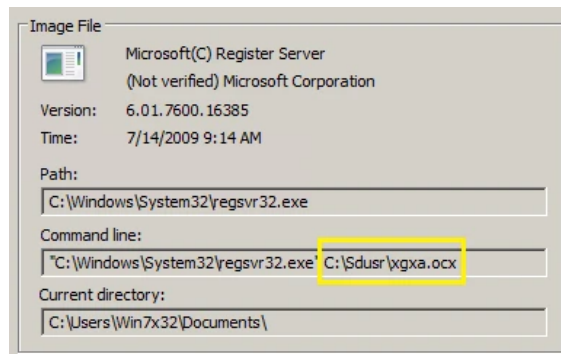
Image File

Microsoft(C) Register Server
(Not verified) Microsoft Corporation

Version: 6.01.7600.16385
Time: 7/14/2009 9:14 AM

Path:
C:\Windows\System32\regsvr32.exe

Command line:
"C:\Windows\System32\regsvr32.exe" C:\Sdusr\xgxa.ocx

Current directory:
C:\Users\Win7x32\Documents\